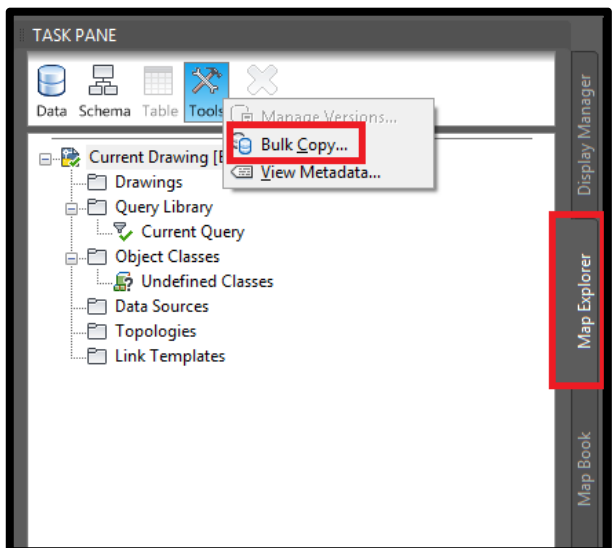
TASK PANE

Data Schema Table Tools

Manage Versions...
Bulk Copy...
View Metadata...

Current Drawing [E
Drawings
Query Library
Current Query
Object Classes
Undefined Classes
Data Sources
Topologies
Link Templates

Display Manager
Map Explorer
Map Book